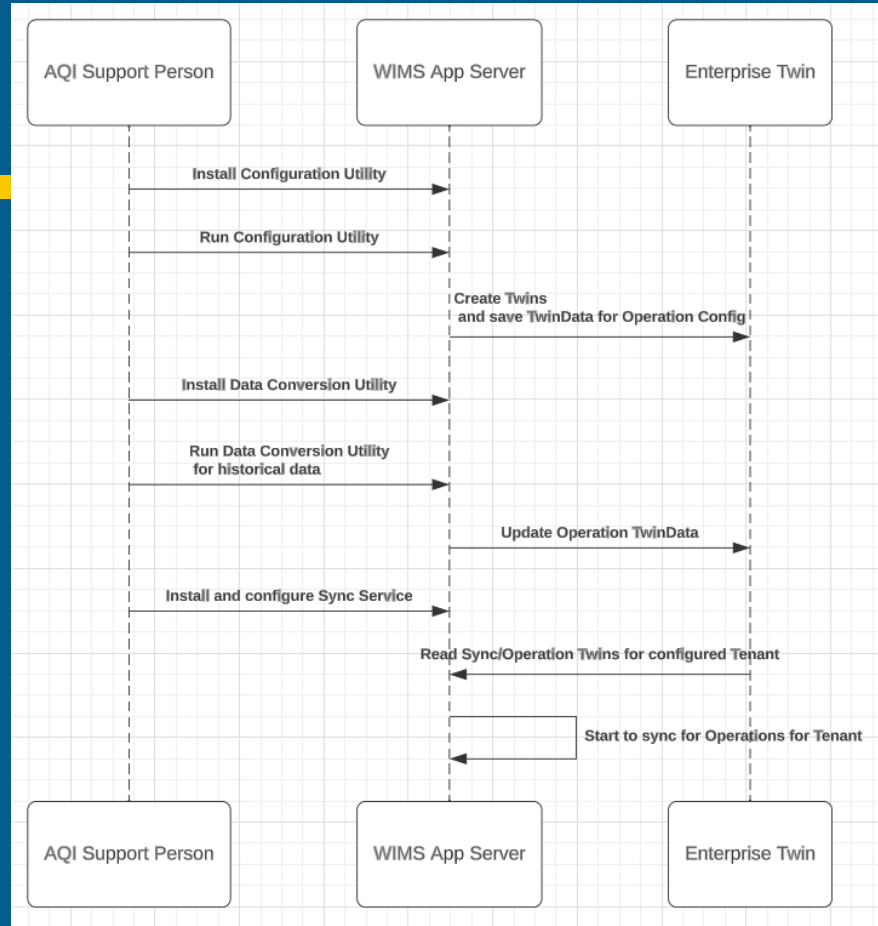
AQI Support Person

WIMS App Server

Enterprise Twin

Install Configuration Utility

Run Configuration Utility

Create Twins and save TwinData for Operation Config

Install Data Conversion Utility

Run Data Conversion Utility for historical data

Update Operation TwinData

Install and configure Sync Service

Read Sync/Operation Twins for configured Tenant

Start to sync for Operations for Tenant

AQI Support Person

WIMS App Server

Enterprise Twin